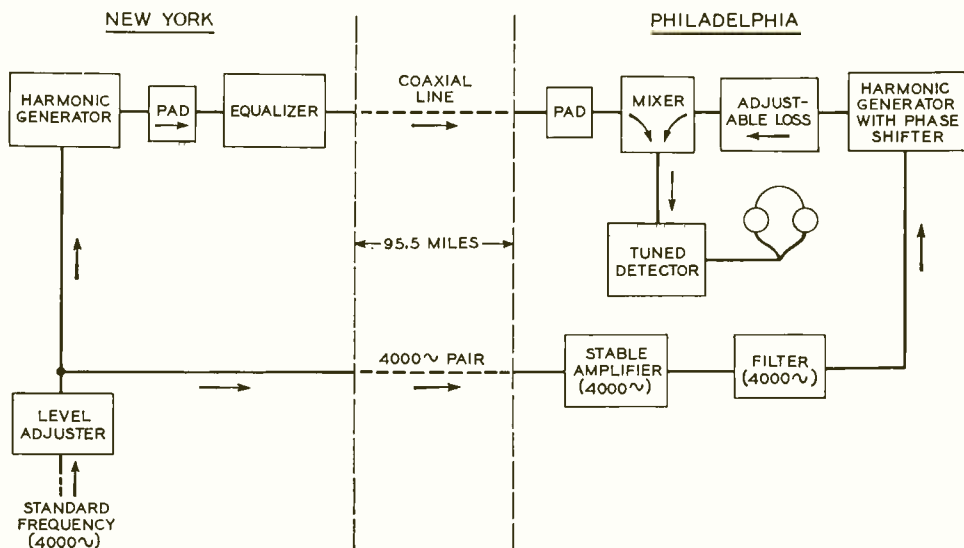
NEW YORK

PHILADELPHIA

HARMONIC GENERATOR

PAD

EQUALIZER

COAXIAL LINE

PAD

MIXER

ADJUSTABLE LOSS

HARMONIC GENERATOR WITH PHASE SHIFTER

95.5 MILES

TUNED DETECTOR

4000~ PAIR

STABLE AMPLIFIER (4000~)

FILTER (4000~)

LEVEL ADJUSTER

STANDARD FREQUENCY (4000~)